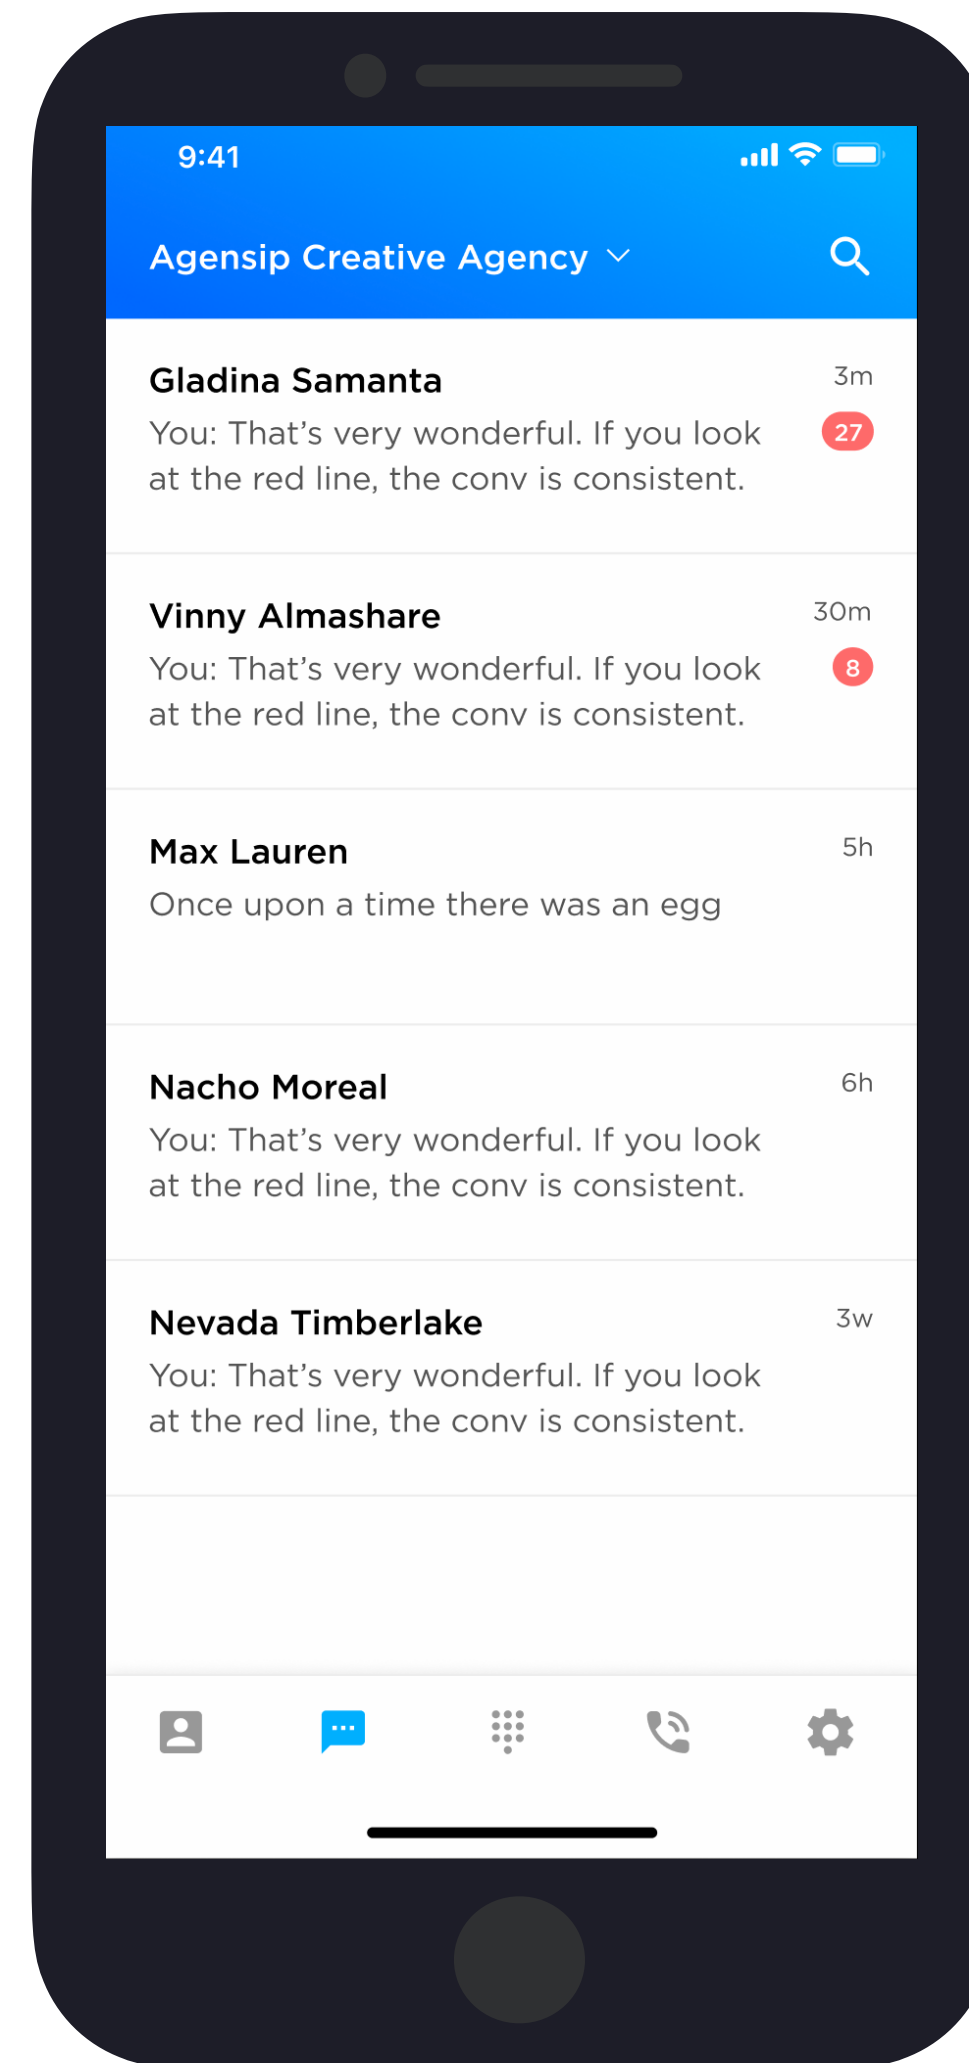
9:41

Agensip Creative Agency

Gladina Samanta
3m
You: That’s very wonderful. If you look at the red line, the conv is consistent.
27

Vinny Almashare
30m
You: That’s very wonderful. If you look at the red line, the conv is consistent.
8

Max Lauren
5h
Once upon a time there was an egg

Nacho Moreal
6h
You: That’s very wonderful. If you look at the red line, the conv is consistent.

Nevada Timberlake
3w
You: That’s very wonderful. If you look at the red line, the conv is consistent.